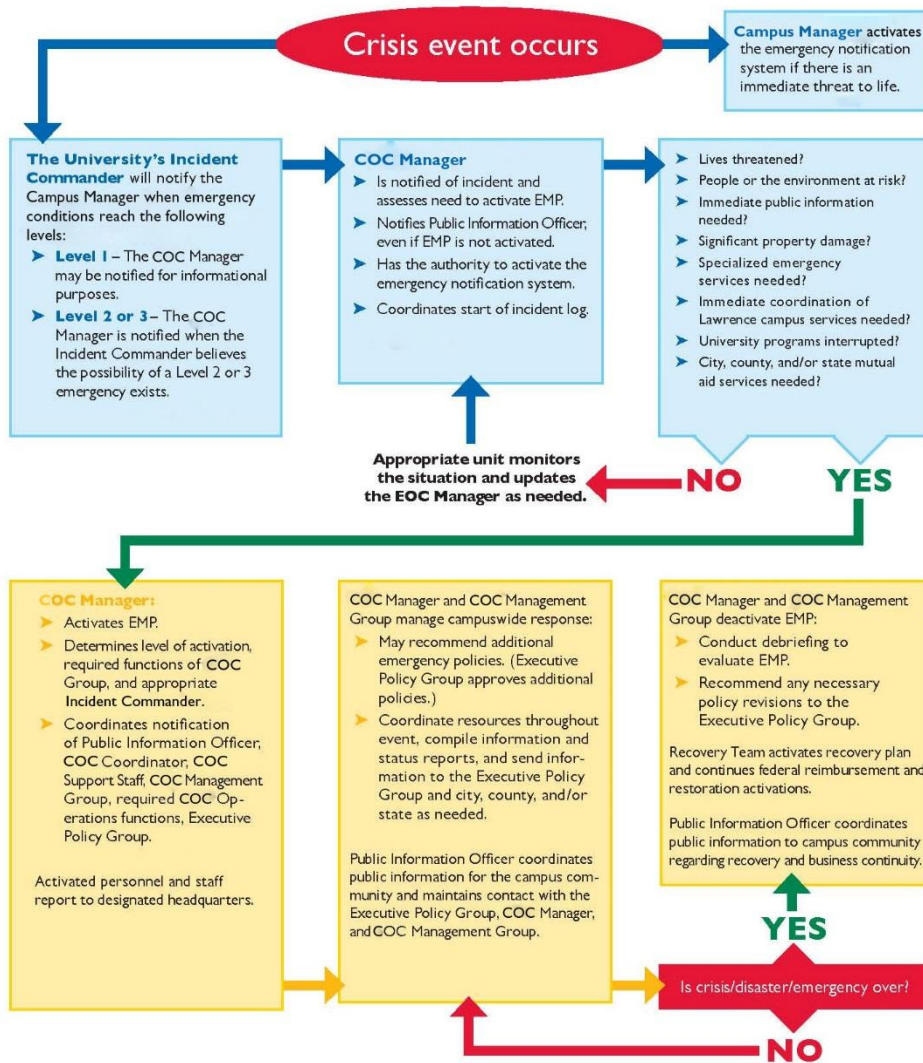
Crisis event occurs

Campus Manager activates the emergency notification system if there is an immediate threat to life.

The University's Incident Commander will notify the Campus Manager when emergency conditions reach the following levels:

➤ Level 1 – The COC Manager may be notified for informational purposes.

➤ Level 2 or 3 – The COC Manager is notified when the Incident Commander believes the possibility of a Level 2 or 3 emergency exists.

COC Manager

➤ Is notified of incident and assesses need to activate EMP.

➤ Notifies Public Information Officer, even if EMP is not activated.

➤ Has the authority to activate the emergency notification system.

➤ Coordinates start of incident log.

➤ Lives threatened?

➤ People or the environment at risk?

➤ Immediate public information needed?

➤ Significant property damage?

➤ Specialized emergency services needed?

➤ Immediate coordination of Lawrence campus services needed?

➤ University programs interrupted?

➤ City, county, and/or state mutual aid services needed?

Appropriate unit monitors the situation and updates the EOC Manager as needed.

NO

YES

COC Manager:

➤ Activates EMP.

➤ Determines level of activation, required functions of COC Group, and appropriate Incident Commander.

➤ Coordinates notification of Public Information Officer, COC Coordinator, COC Support Staff, COC Management Group, required COC Operations functions, Executive Policy Group.

Activated personnel and staff report to designated headquarters.

COC Manager and COC Management Group manage campuswide response:

➤ May recommend additional emergency policies. (Executive Policy Group approves additional policies.)

➤ Coordinate resources throughout event, compile information and status reports, and send information to the Executive Policy Group and city, county, and/or state as needed.

Public Information Officer coordinates public information for the campus community and maintains contact with the Executive Policy Group, COC Manager, and COC Management Group.

COC Manager and COC Management Group deactivate EMP:

➤ Conduct debriefing to evaluate EMP.

➤ Recommend any necessary policy revisions to the Executive Policy Group.

Recovery Team activates recovery plan and continues federal reimbursement and restoration activations.

Public Information Officer coordinates public information to campus community regarding recovery and business continuity.

YES

Is crisis/disaster/emergency over?

NO